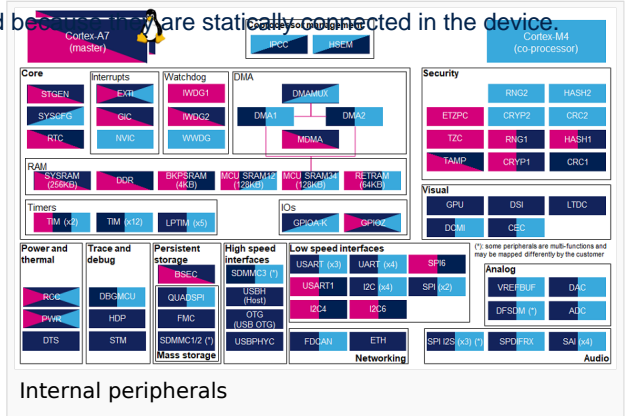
d because they are statically connected in the device.

Cortex-A7 (master)

IPCC HSEM

Cortex-M4 (co-processor)

Core
STGEN
SYSCFG
RTC

Interrupts
EXTI
GIC
NVIC

Watchdog
IWDG1
IWDG2
WWDG

DMA
DMAMUX
DMA1
DMA2
MDMA

Security
RNG2 HASH2
ETZPC CRYP2 CRC2
TZC RNG1 HASH1
TAMP CRYP1 CRC1

RAM
SYSRAM (256KB)
DDR
BKPSRAM (4KB)
MCU SRAM12 (128KB)
MCU SRAM34 (128KB)
RETRAM (64KB)

Timers
TIM (x2)
TIM (x12)
LPTIM (x5)

IOs
GPIOA-K
GPIOZ

Visual
GPU DSI LTDC
DCMI CEC

(*): some peripherals are multi-functions and may be mapped differently by the customer

Power and thermal
RCC
PWR
DTS

Trace and debug
DBGMCU
HDP
STM

Persistent storage
BSEC
QUADSPI
FMC
SDMMC1/2 (*)
Mass storage

High speed interfaces
SDMMC3 (*)
USBH (Host)
OTG (USB OTG)
USBPHYC

Low speed interfaces
USART (x3) UART (x4) SPI6
USART1 I2C (x4) SPI (x2)
I2C4 I2C6

FDCAN ETH
Networking

Analog
VREFBUF DAC
DFSDM (*) ADC

SPI I2S (x3) (*) SPDIFRX SAI (x4)
Audio

Internal peripherals